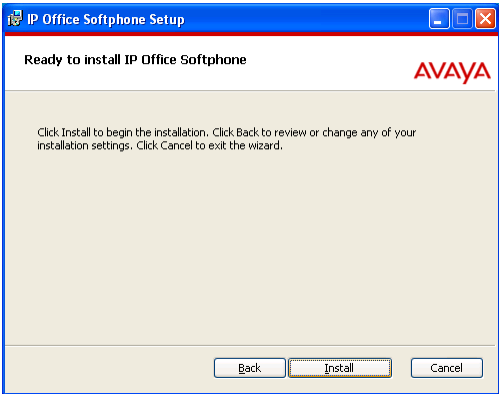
IP Office Softphone Setup

Ready to install IP Office Softphone

AVAYA

Click Install to begin the installation. Click Back to review or change any of your installation settings. Click Cancel to exit the wizard.

Back
Install
Cancel